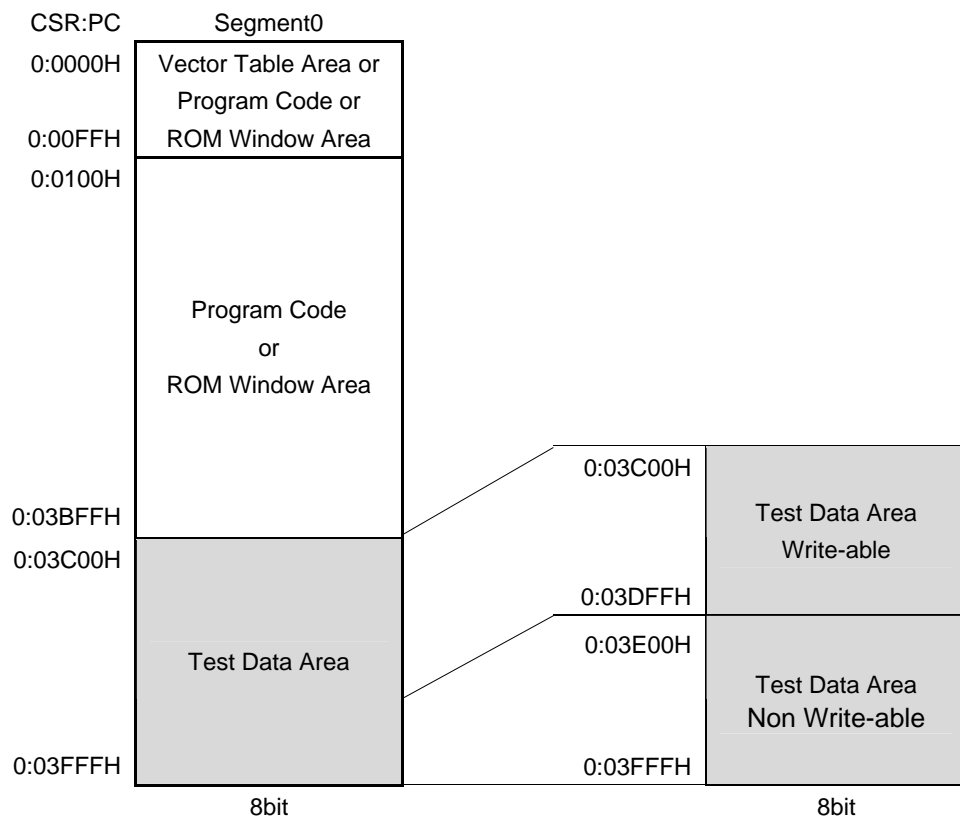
CSR:PC
Segment0

0:0000H
Vector Table Area or Program Code or ROM Window Area
0:00FFH
0:0100H

Program Code
or
ROM Window Area

0:03BFFH
0:03C00H

Test Data Area

0:03FFFH

8bit

0:03C00H
Test Data Area
Write-able
0:03DFFH
0:03E00H
Test Data Area
Non Write-able
0:03FFFH

8bit